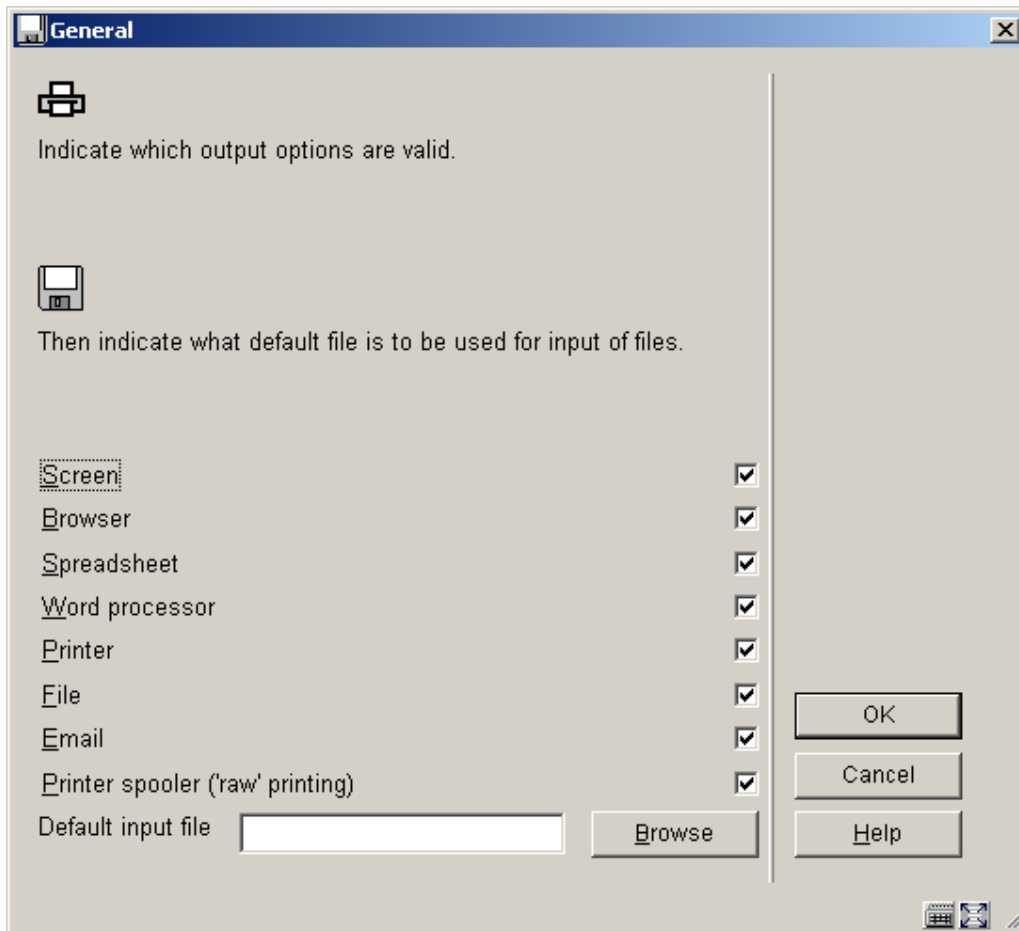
General

Indicate which output options are valid.

Then indicate what default file is to be used for input of files.

Screen
Browser
Spreadsheet
Word processor
Printer
File
Email
Printer spooler ('raw' printing)
Default input file

Browse

OK
Cancel
Help